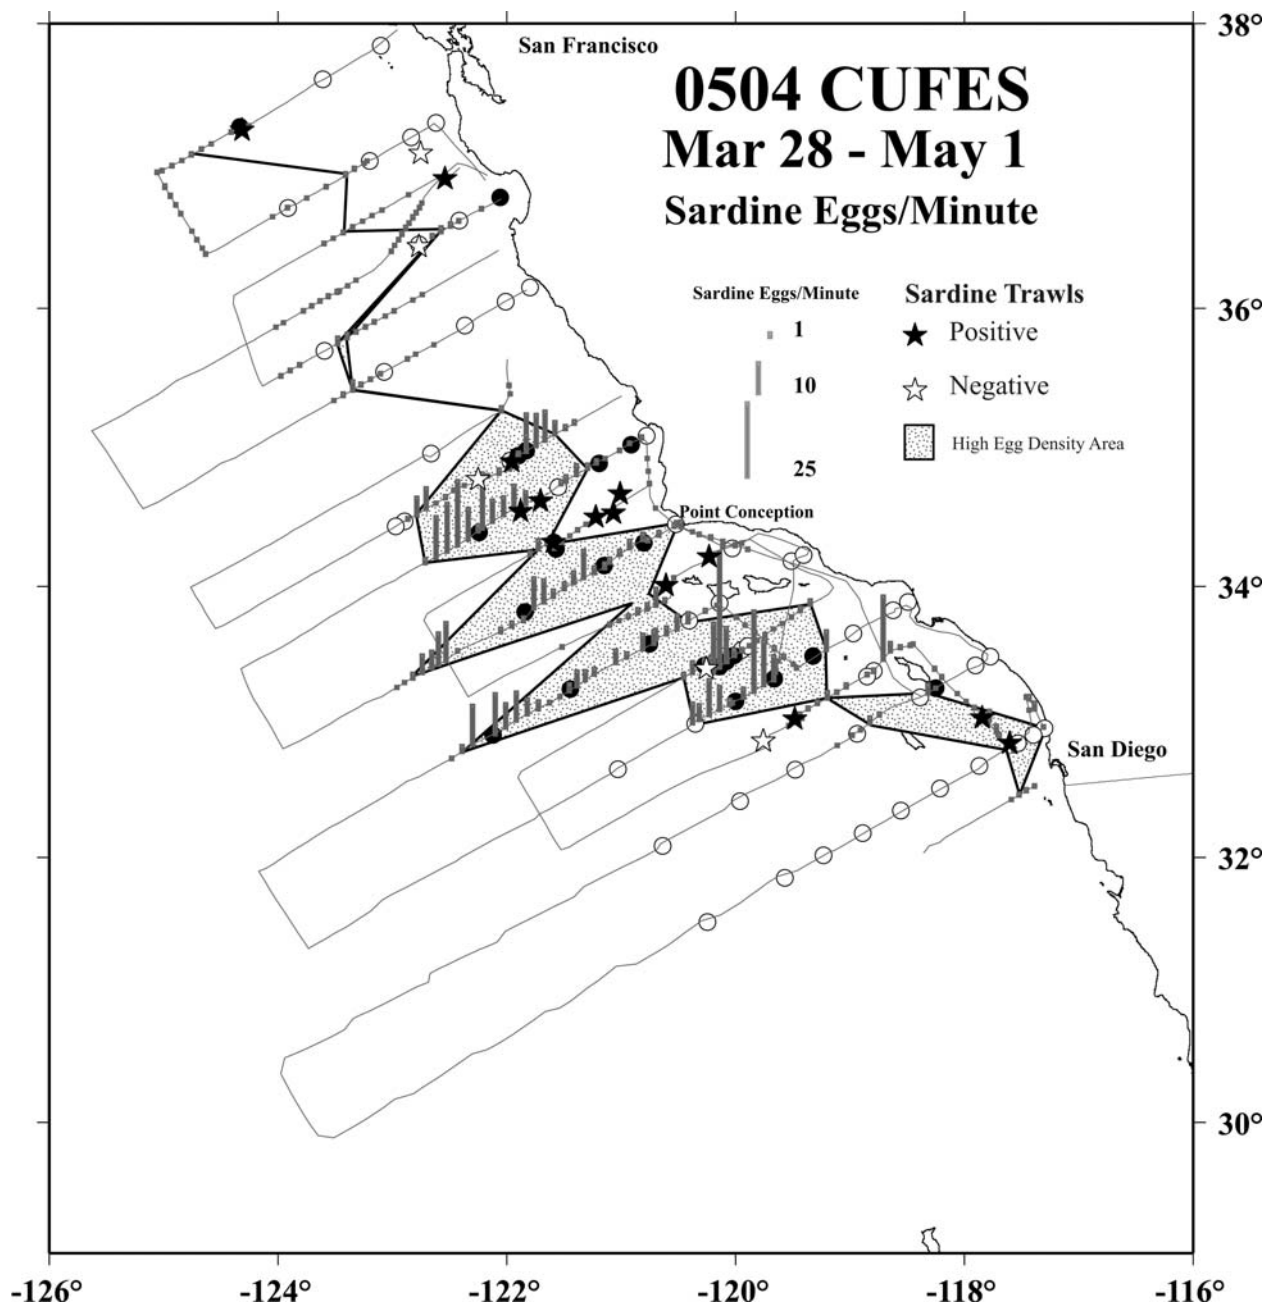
San Francisco

0504 CUFES
Mar 28 - May 1
Sardine Eggs/Minute

Sardine Eggs/Minute
1
10
25

Sardine Trawls
Positive
Negative
High Egg Density Area

Point Conception

San Diego

38°
36°
34°
32°
30°

-126°
-124°
-122°
-120°
-118°
-116°